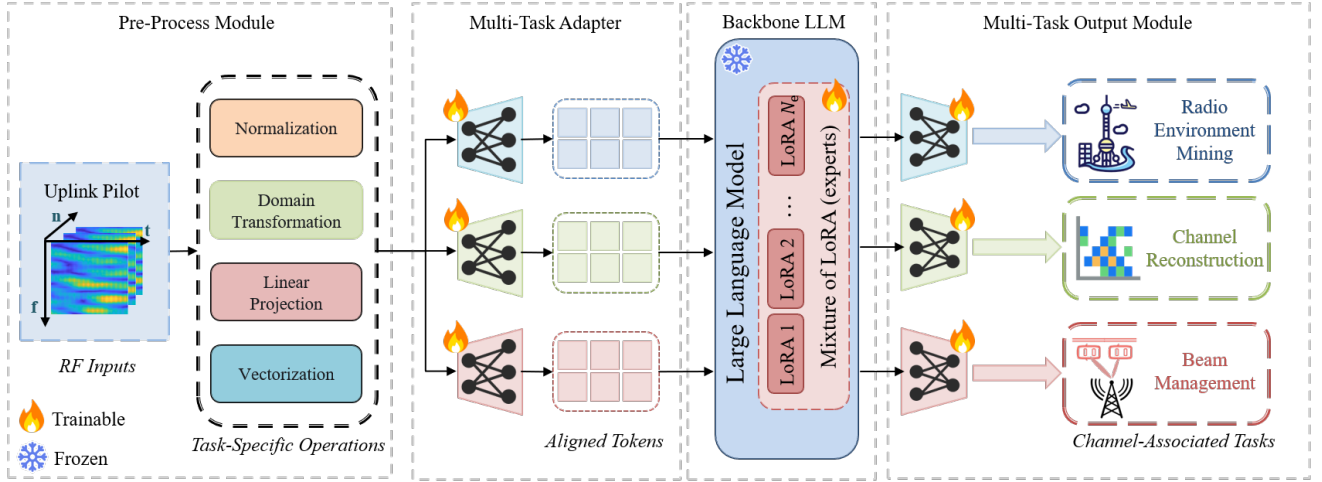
Pre-Process Module

Uplink Pilot

n

t

f

RF Inputs

Normalization

Domain Transformation

Linear Projection

Vectorization

Task-Specific Operations

Trainable

Frozen

Multi-Task Adapter

Aligned Tokens

Backbone LLM

Large Language Model

Mixture of LoRA (experts)

LoRA $N_e$

…

LoRA 2

LoRA 1

Multi-Task Output Module

Radio Environment Mining

Channel Reconstruction

Beam Management

Channel-Associated Tasks